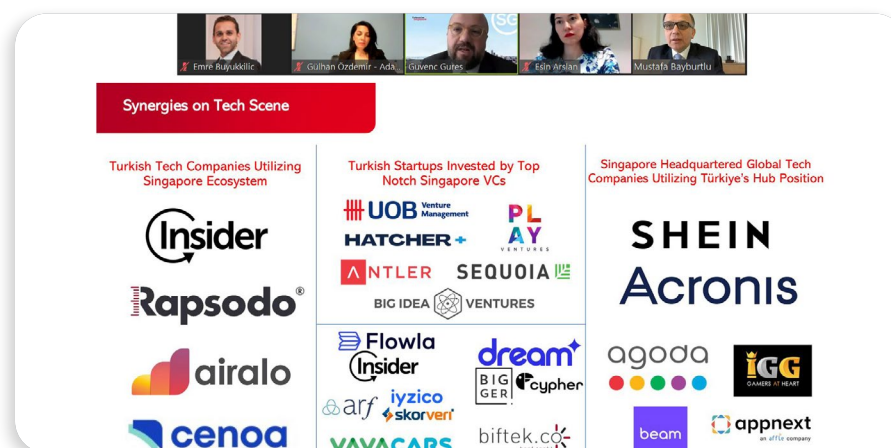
Emre Buyukkilic
Gulhan Ozdemir - Ada
Guvenc Gures
Esin Arslan
Mustafa Bayburtlu

Synergies on Tech Scene

Turkish Tech Companies Utilizing Singapore Ecosystem

Insider
Rapsodo®
airalo
cenoa

Turkish Startups Invested by Top Notch Singapore VCs

UOB Venture Management
PLAY VENTURES
HATCHER+
ANTLER
SEQUOIA
BIG IDEA VENTURES

Flowla
Insider
dream
iyzico
arf
skorveri
BIGGER
cypher
biftek.co
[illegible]

Singapore Headquartered Global Tech Companies Utilizing Türkiye's Hub Position

SHEIN
Acronis
agoda
IGG GAMERS AT HEART
beam
appnext
an affle company